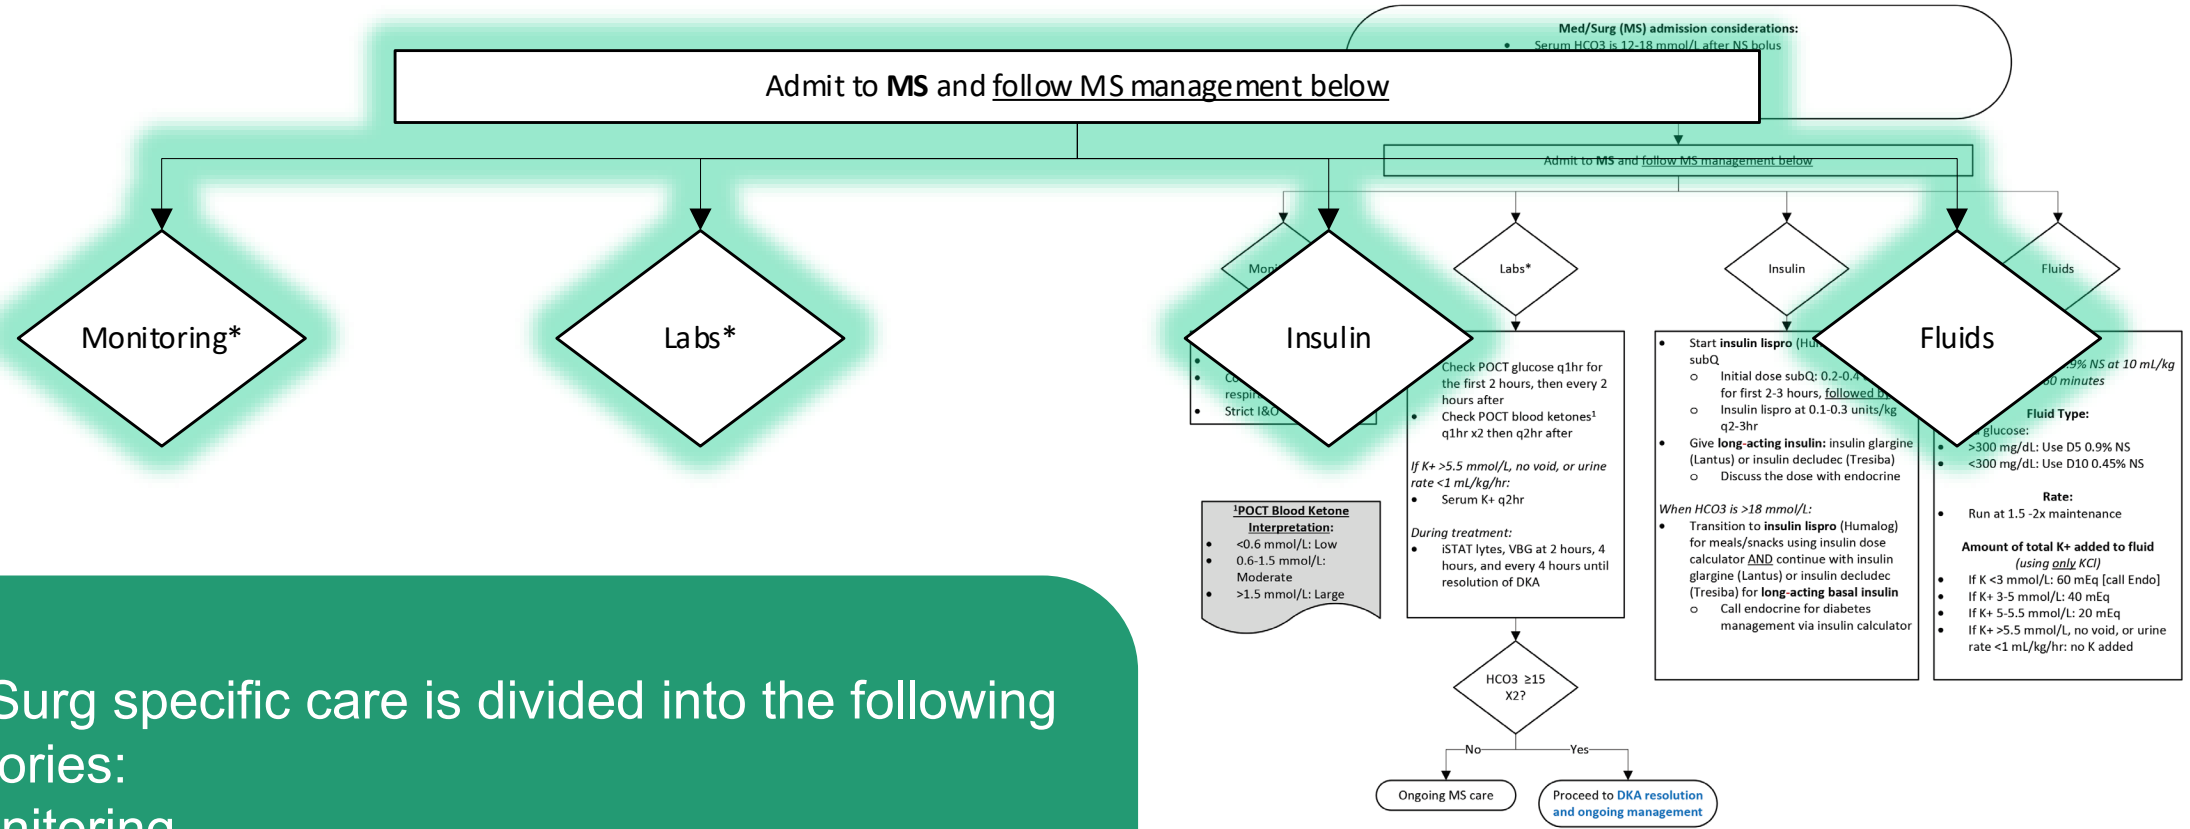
Med/Surg (MS) admission considerations:
• Serum HCO3 is 12-18 mmol/L after NS bolus

Admit to **MS** and follow MS management below

Admit to **MS** and follow MS management below

Monitoring*

Labs*

Insulin

Fluids

Moni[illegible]

•
• Co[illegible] respi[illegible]
• Strict I&O

Labs*

Insulin

Fluids

Check POCT glucose q1hr for the first 2 hours, then every 2 hours after
• Check POCT blood ketones¹ q1hr x2 then q2hr after

*If K+ >5.5 mmol/L, no void, or urine rate <1 mL/kg/hr:*
• Serum K+ q2hr

*During treatment:*
• iSTAT lytes, VBG at 2 hours, 4 hours, and every 4 hours until resolution of DKA

• Start **insulin lispro** (Hu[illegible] subQ
  ○ Initial dose subQ: 0.2-0.4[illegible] for first 2-3 hours, followed b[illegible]
  ○ Insulin lispro at 0.1-0.3 units/kg q2-3hr
• Give **long-acting insulin:** insulin glargine (Lantus) or insulin degludec (Tresiba)
  ○ Discuss the dose with endocrine

*When HCO3 is >18 mmol/L:*
• Transition to **insulin lispro** (Humalog) for meals/snacks using insulin dose calculator AND continue with insulin glargine (Lantus) or insulin degludec (Tresiba) for **long-acting basal insulin**
  ○ Call endocrine for diabetes management via insulin calculator

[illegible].9% NS at 10 mL/kg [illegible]0 minutes

**Fluid Type:**
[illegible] glucose:
• >300 mg/dL: Use D5 0.9% NS
• <300 mg/dL: Use D10 0.45% NS

**Rate:**
• Run at 1.5 -2x maintenance

**Amount of total K+ added to fluid**
*(using only KCl)*
• If K <3 mmol/L: 60 mEq [call Endo]
• If K+ 3-5 mmol/L: 40 mEq
• If K+ 5-5.5 mmol/L: 20 mEq
• If K+ >5.5 mmol/L, no void, or urine rate <1 mL/kg/hr: no K added

**¹POCT Blood Ketone Interpretation:**
• <0.6 mmol/L: Low
• 0.6-1.5 mmol/L: Moderate
• >1.5 mmol/L: Large

HCO3 ≥15 X2?

No

Yes

Ongoing MS care

Proceed to DKA resolution and ongoing management

Surg specific care is divided into the following ories:
nitoring